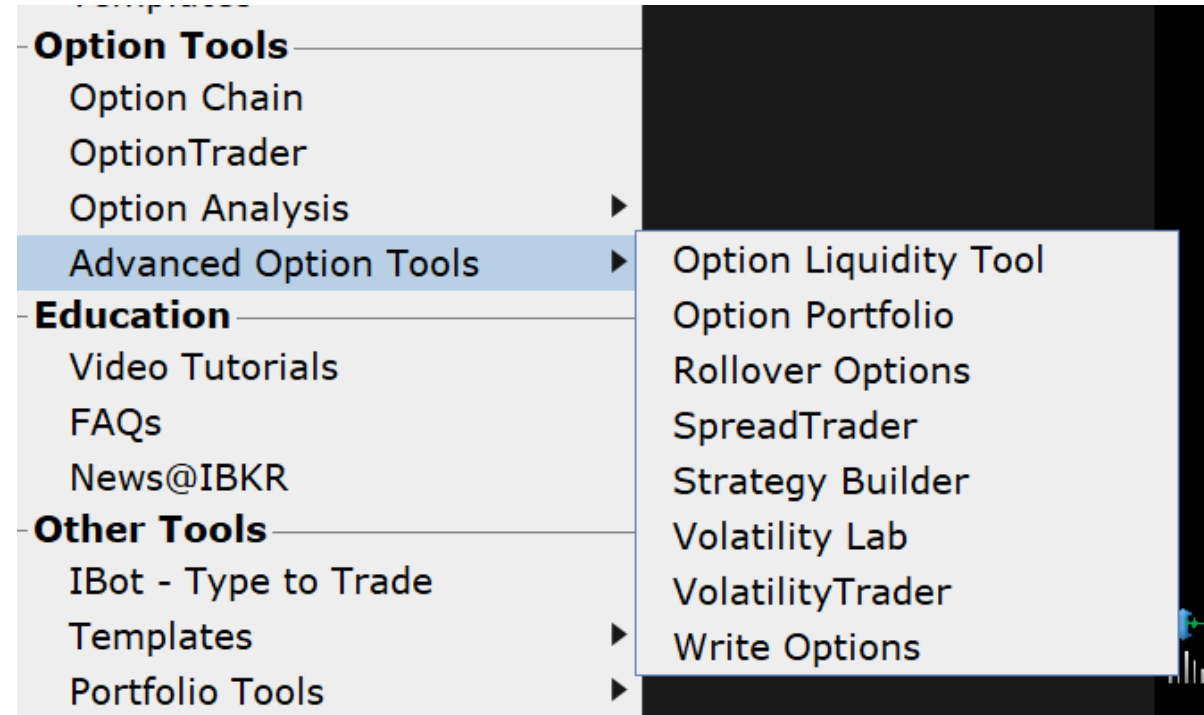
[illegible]
Option Tools
Option Chain
OptionTrader
Option Analysis
Advanced Option Tools
Education
Video Tutorials
FAQs
News@IBKR
Other Tools
IBot - Type to Trade
Templates
Portfolio Tools

Option Liquidity Tool
Option Portfolio
Rollover Options
SpreadTrader
Strategy Builder
Volatility Lab
VolatilityTrader
Write Options